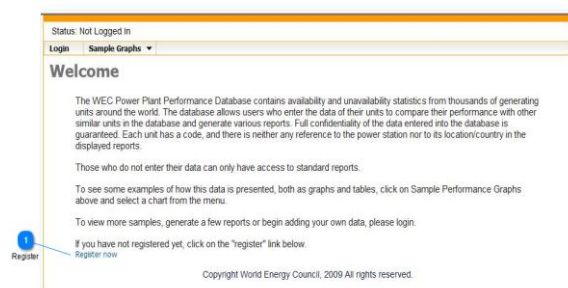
Status: Not Logged In

Login | Sample Graphs ▼

Welcome

The WEC Power Plant Performance Database contains availability and unavailability statistics from thousands of generating units around the world. The database allows users who enter the data of their units to compare their performance with other similar units in the database and generate various reports. Full confidentiality of the data entered into the database is guaranteed. Each unit has a code, and there is neither any reference to the power station nor to its location/country in the displayed reports.

Those who do not enter their data can only have access to standard reports.

To see some examples of how this data is presented, both as graphs and tables, click on Sample Performance Graphs above and select a chart from the menu.

To view more samples, generate a few reports or begin adding your own data, please login.

If you have not registered yet, click on the "register" link below.

1
Register

Register now

Copyright World Energy Council, 2009 All rights reserved.